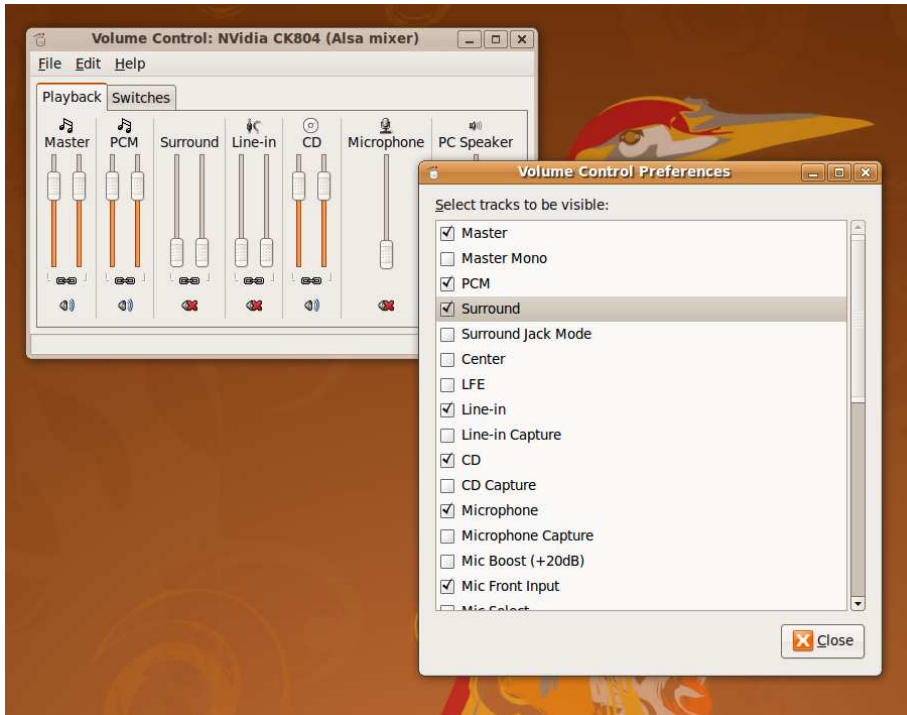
Volume Control: NVidia CK804 (Alsa mixer)

File Edit Help

Playback Switches

Master PCM Surround Line-in CD Microphone PC Speaker

Volume Control Preferences

Select tracks to be visible:

☑ Master
☐ Master Mono
☑ PCM
☑ Surround
☐ Surround Jack Mode
☐ Center
☐ LFE
☑ Line-in
☐ Line-in Capture
☑ CD
☐ CD Capture
☑ Microphone
☐ Microphone Capture
☐ Mic Boost (+20dB)
☑ Mic Front Input
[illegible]

Close